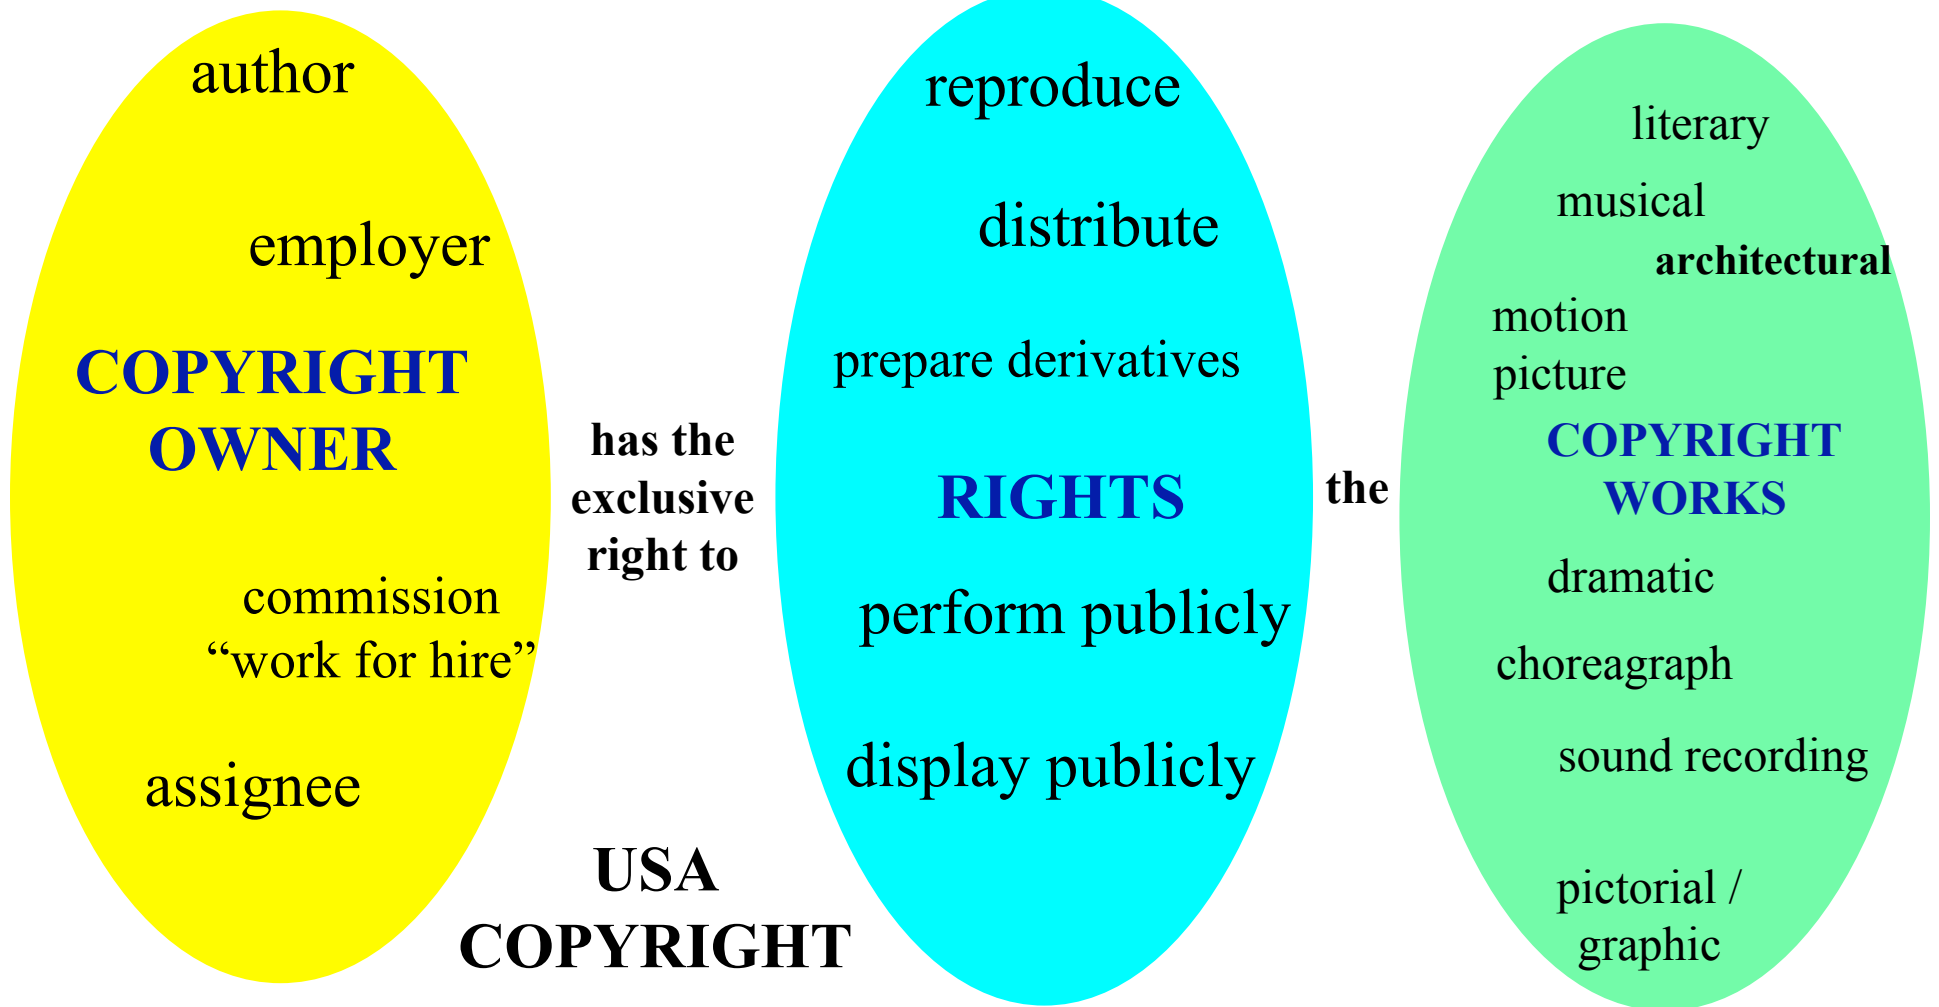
author

employer

COPYRIGHT OWNER

commission "work for hire"

assignee

has the exclusive right to

reproduce

distribute

prepare derivatives

RIGHTS

perform publicly

display publicly

the

literary

musical

architectural

motion picture

COPYRIGHT WORKS

dramatic

choreagraph

sound recording

pictorial / graphic

USA COPYRIGHT